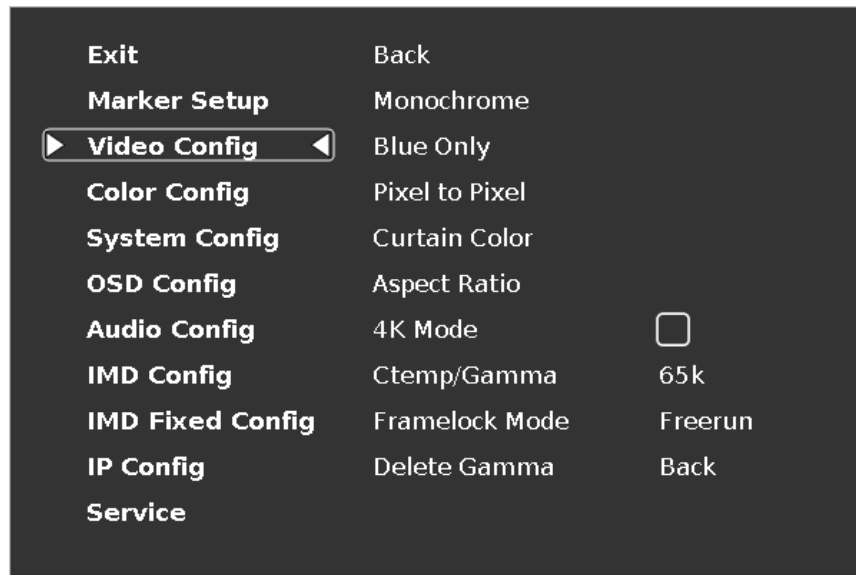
| | | |
|---|---|---|
| Exit | Back | |
| Marker Setup | Monochrome | |
| ▶ Video Config ◀ | Blue Only | |
| Color Config | Pixel to Pixel | |
| System Config | Curtain Color | |
| OSD Config | Aspect Ratio | |
| Audio Config | 4K Mode | ☐ |
| IMD Config | Ctemp/Gamma | 65k |
| IMD Fixed Config | Framelock Mode | Freerun |
| IP Config | Delete Gamma | Back |
| Service | | |